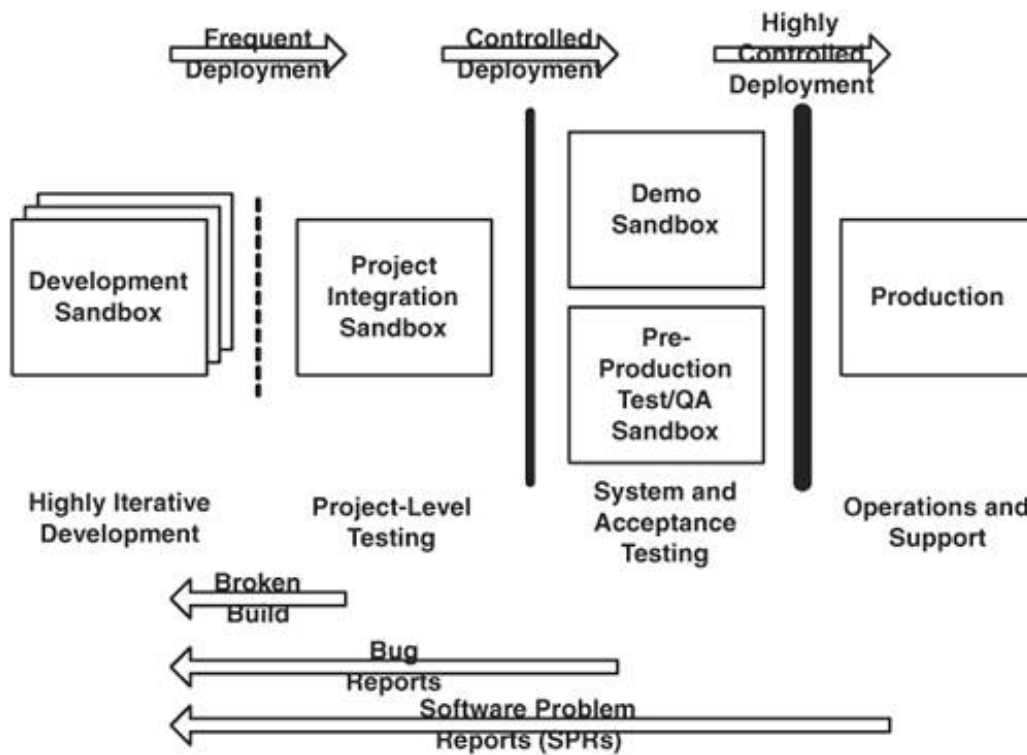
Frequent Deployment

Controlled Deployment

Highly Controlled Deployment

Development Sandbox

Project Integration Sandbox

Demo Sandbox

Pre-Production Test/QA Sandbox

Production

Highly Iterative Development

Project-Level Testing

System and Acceptance Testing

Operations and Support

Broken Build

Bug Reports

Software Problem Reports (SPRs)